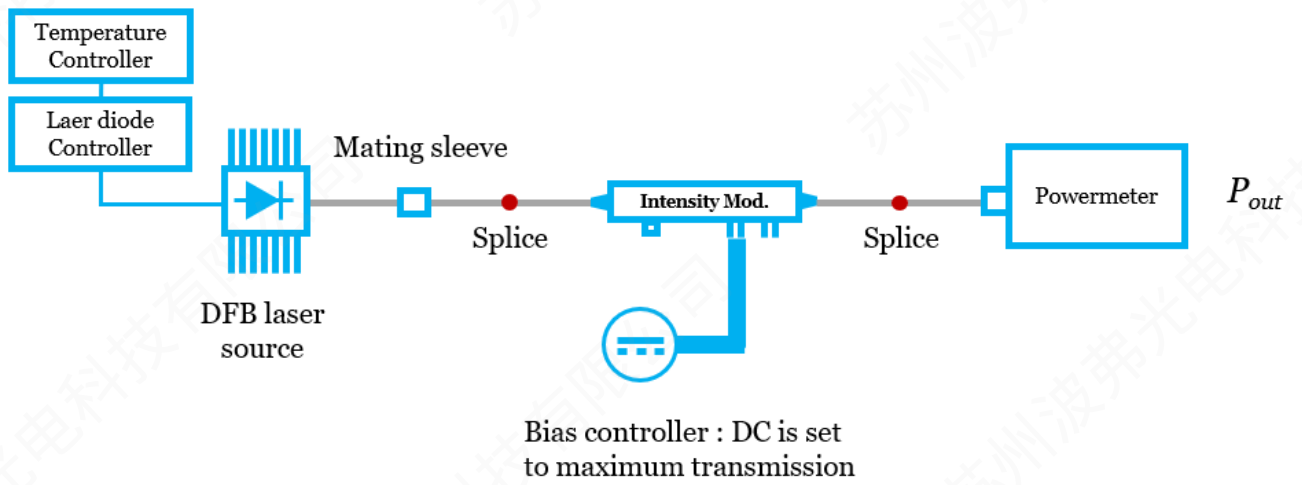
Temperature Controller

Laer diode Controller

Mating sleeve

Intensity Mod.

Powermeter

$P_{out}$

Splice

Splice

DFB laser source

Bias controller : DC is set to maximum transmission

苏州波弗光电科技有限公司